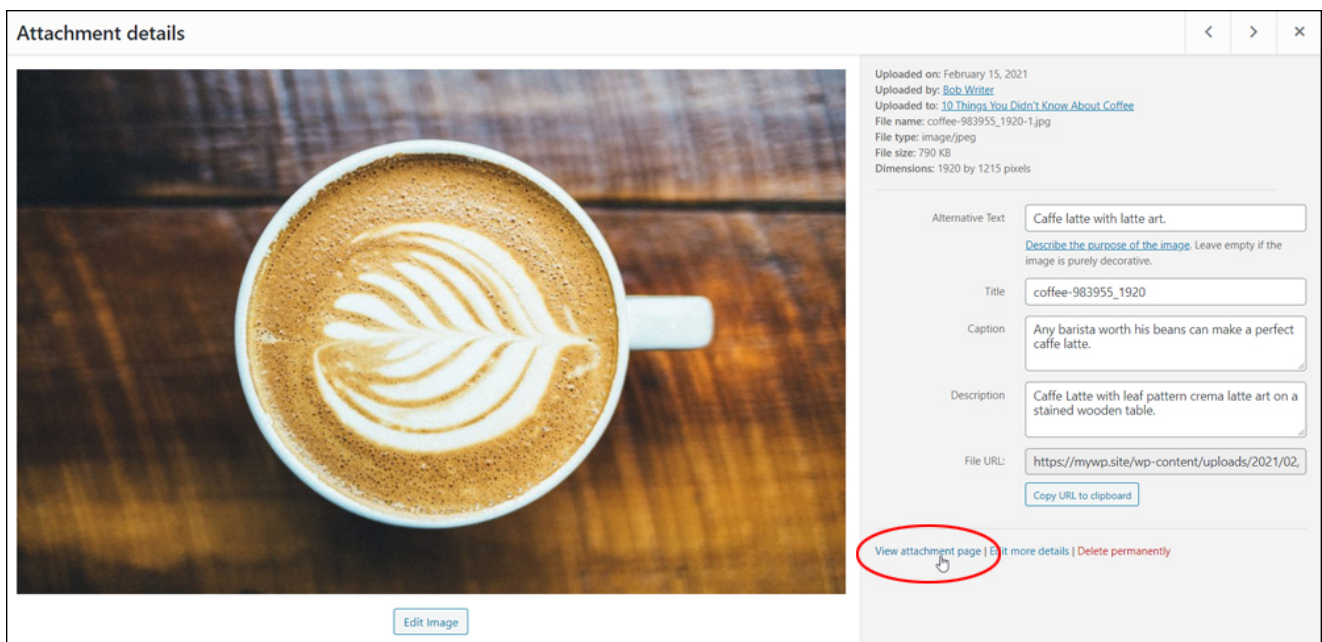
Attachment details

<

>

×

Uploaded on: February 15, 2021
Uploaded by: Bob Writer
Uploaded to: 10 Things You Didn't Know About Coffee
File name: coffee-983955_1920-1.jpg
File type: image/jpeg
File size: 790 KB
Dimensions: 1920 by 1215 pixels

Alternative Text
Caffe latte with latte art.

Describe the purpose of the image. Leave empty if the image is purely decorative.

Title
coffee-983955_1920

Caption
Any barista worth his beans can make a perfect caffe latte.

Description
Caffe Latte with leaf pattern crema latte art on a stained wooden table.

File URL:
https://mywp.site/wp-content/uploads/2021/02,

Copy URL to clipboard

View attachment page | Edit more details | Delete permanently

Edit Image